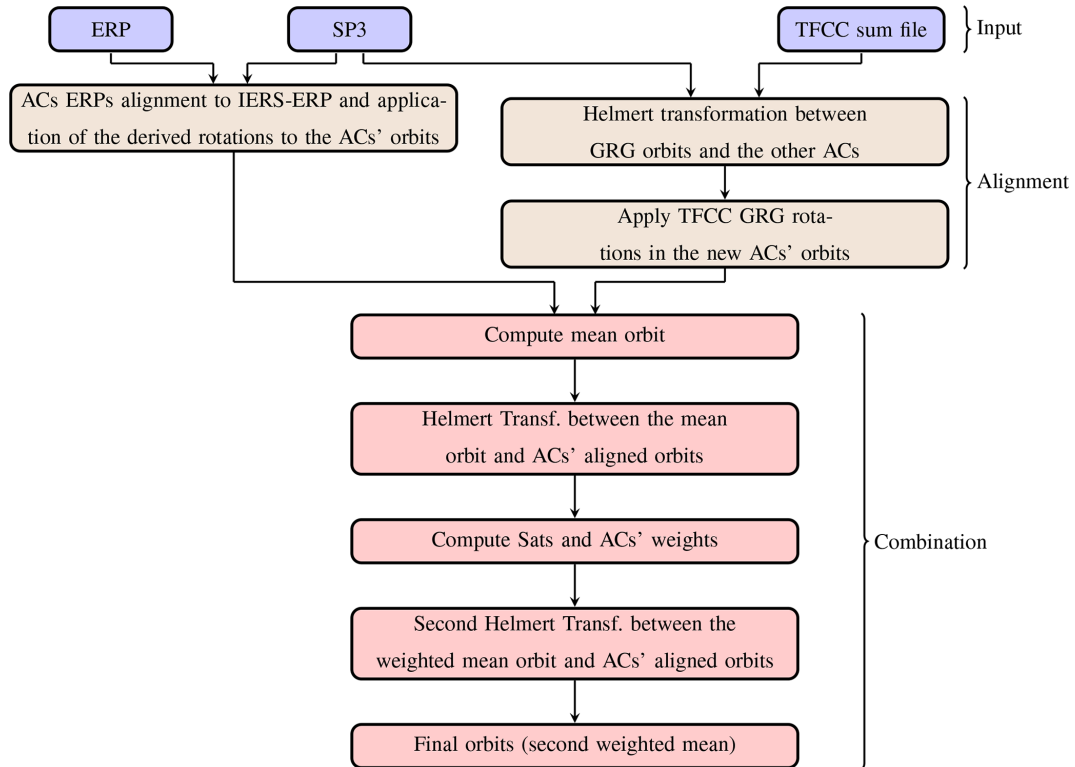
ERP

SP3

TFCC sum file

Input

ACs ERPs alignment to IERS-ERP and application of the derived rotations to the ACs' orbits

Helmert transformation between GRG orbits and the other ACs

Apply TFCC GRG rotations in the new ACs' orbits

Alignment

Compute mean orbit

Helmert Transf. between the mean orbit and ACs' aligned orbits

Compute Sats and ACs' weights

Second Helmert Transf. between the weighted mean orbit and ACs' aligned orbits

Final orbits (second weighted mean)

Combination